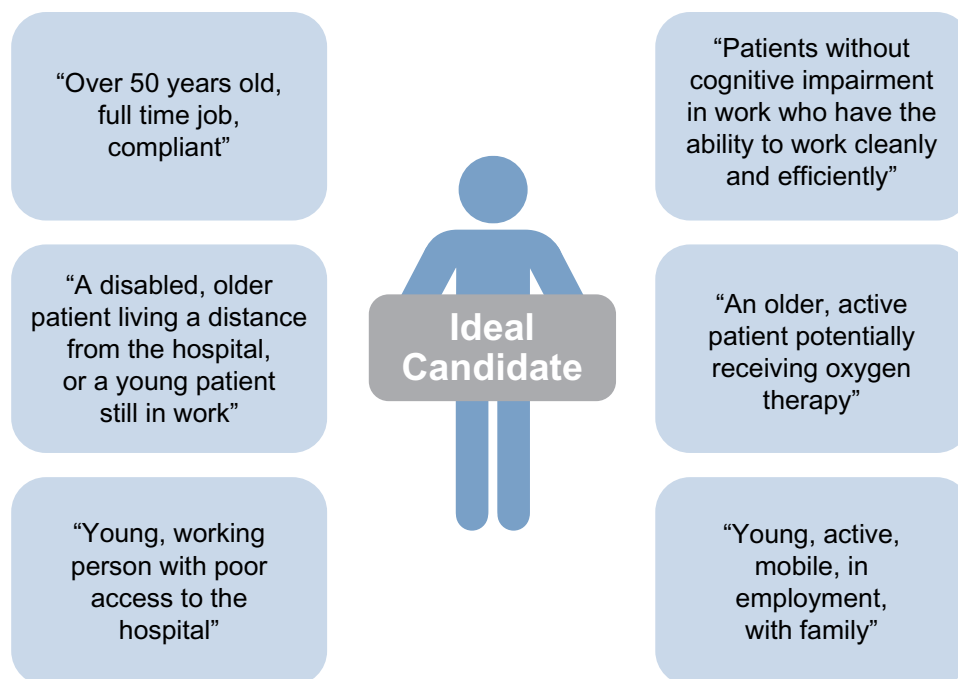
“Over 50 years old, full time job, compliant”

“Patients without cognitive impairment in work who have the ability to work cleanly and efficiently”

Ideal Candidate

“A disabled, older patient living a distance from the hospital, or a young patient still in work”

“An older, active patient potentially receiving oxygen therapy”

“Young, working person with poor access to the hospital”

“Young, active, mobile, in employment, with family”